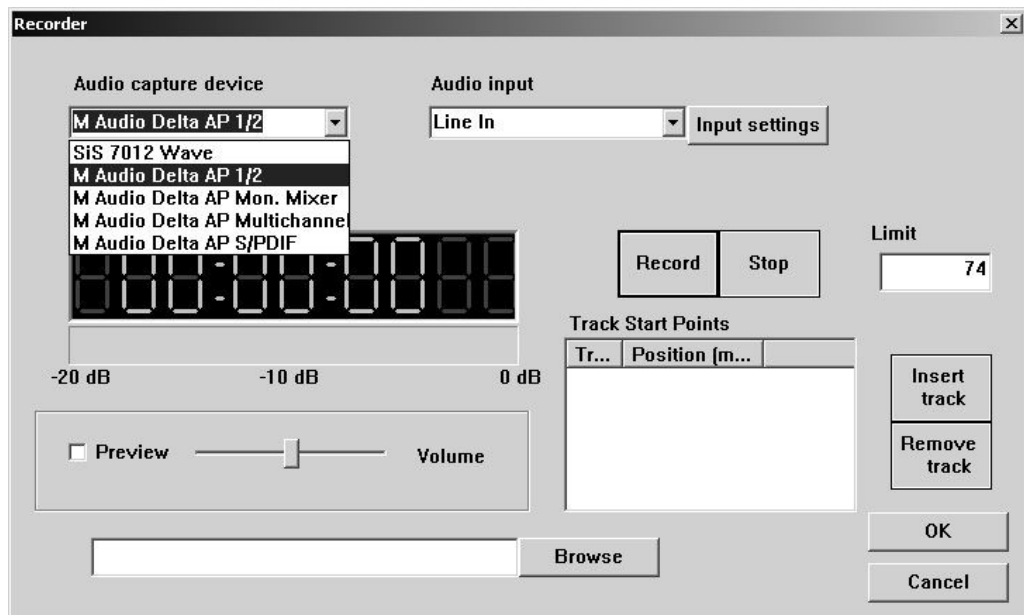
Recorder

×

Audio capture device

M Audio Delta AP 1/2

SiS 7012 Wave
M Audio Delta AP 1/2
M Audio Delta AP Mon. Mixer
M Audio Delta AP Multichannel
M Audio Delta AP S/PDIF

Audio input

Line In

Input settings

Record

Stop

Limit

74

-20 dB

-10 dB

0 dB

Track Start Points

| Tr... | Position (m... |
|---|---|

Insert track

Remove track

Preview

Volume

Browse

OK

Cancel